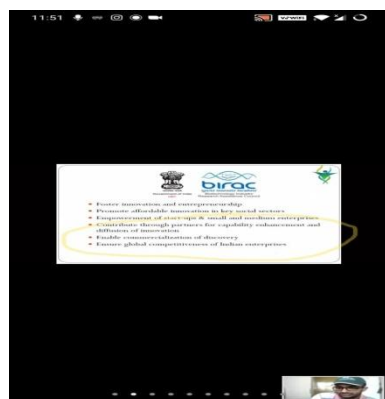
11:51

VoWiFi

birac

Foster innovation and entrepreneurship
Promote affordable innovation in key social sectors
Empowerment of start-ups & small and medium enterprises
Contribute through partners for capability enhancement and diffusion of innovation
Enable commercialization of discovery
Ensure global competitiveness of Indian enterprises